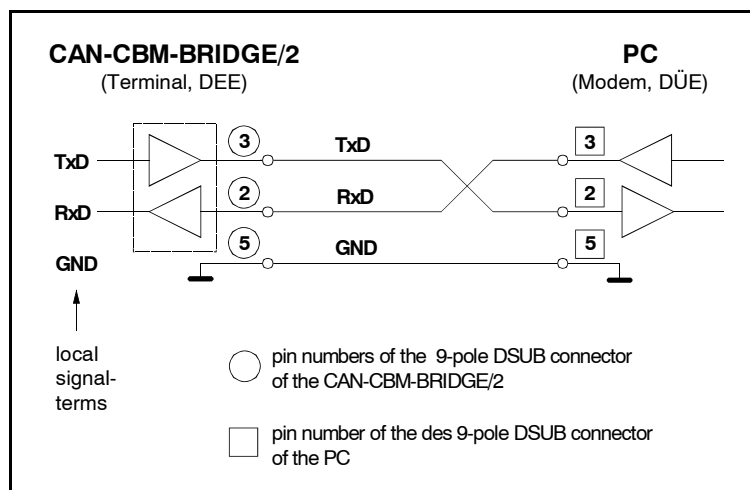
CAN-CBM-BRIDGE/2
(Terminal, DEE)

PC
(Modem, DÜE)

TxD
3
TxD
3

RxD
2
RxD
2

GND
5
GND
5

local signal-terms

pin numbers of the 9-pole DSUB connector of the CAN-CBM-BRIDGE/2

pin number of the des 9-pole DSUB connector of the PC